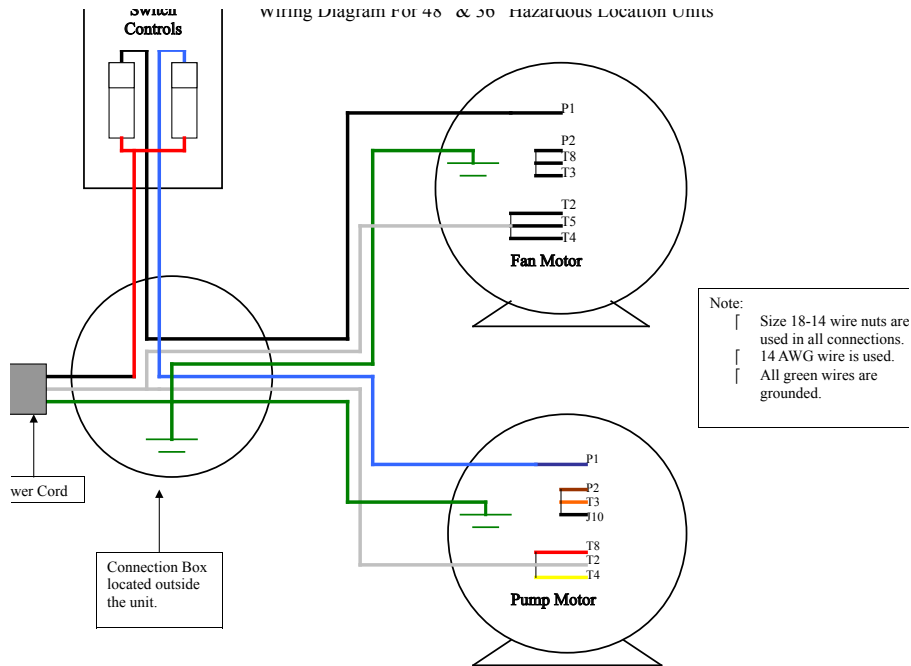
Switch Controls

Wiring Diagram For 48" & 36" Hazardous Location Units

P1
P2
T8
T3
T2
T5
T4
Fan Motor

Note:
⌈ Size 18-14 wire nuts are used in all connections.
⌈ 14 AWG wire is used.
⌈ All green wires are grounded.

wer Cord

P1
P2
T3
J10
T8
T2
T4
Pump Motor

Connection Box located outside the unit.